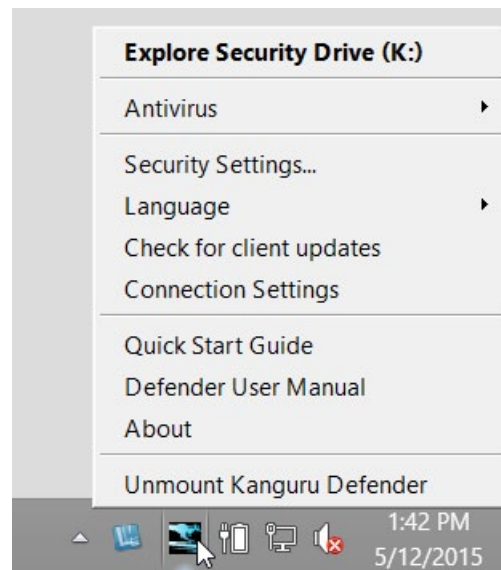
Explore Security Drive (K:)

Antivirus

Security Settings...
Language
Check for client updates
Connection Settings

Quick Start Guide
Defender User Manual
About

Unmount Kanguru Defender

1:42 PM
5/12/2015